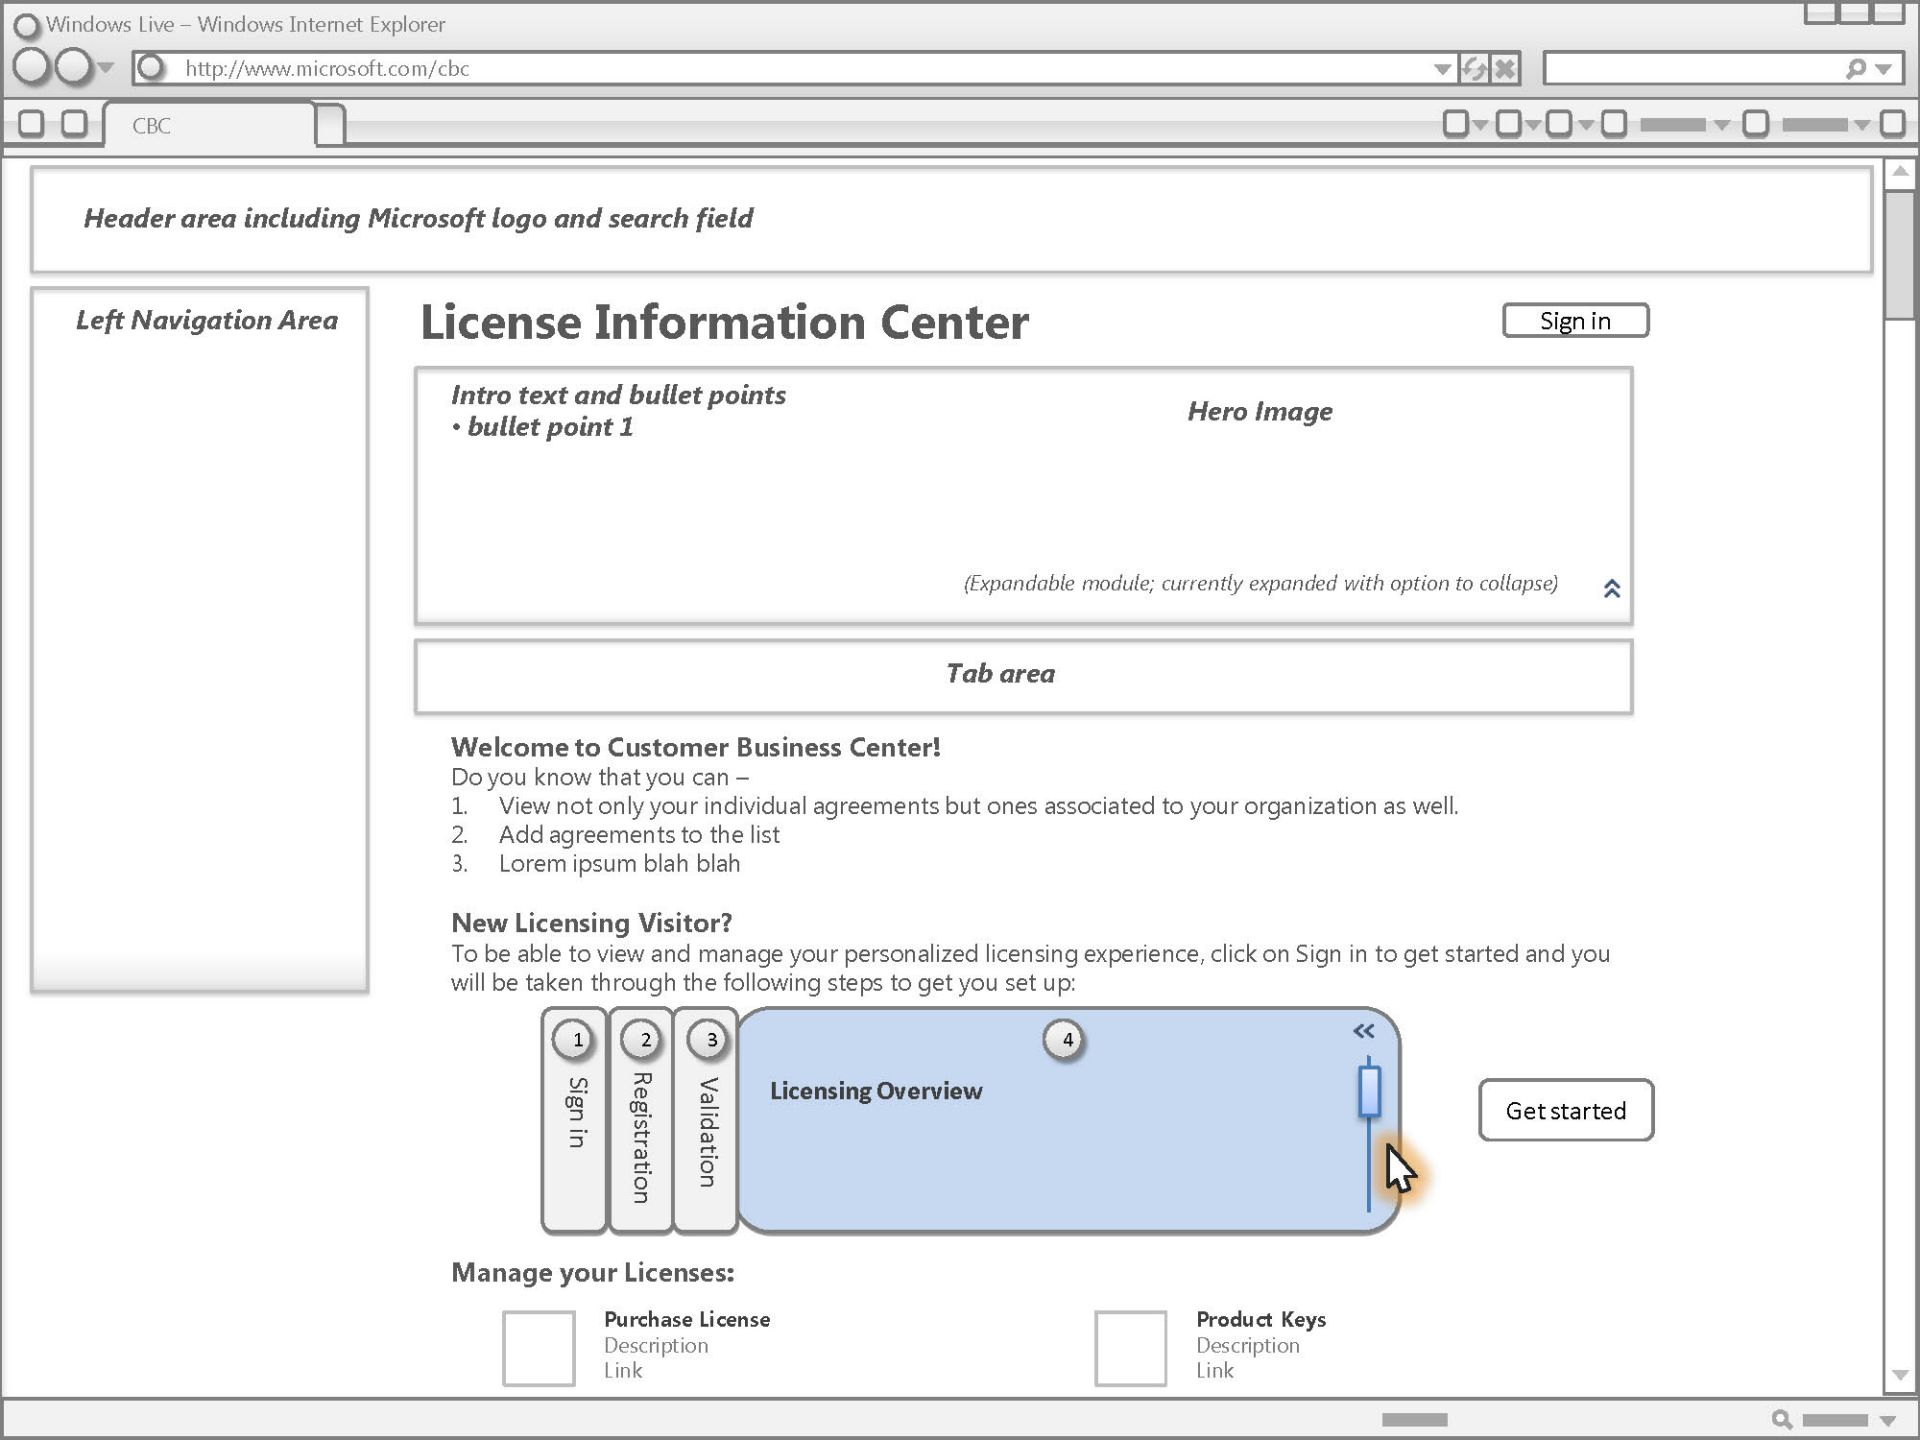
Windows Live – Windows Internet Explorer

http://www.microsoft.com/cbc

CBC

Header area including Microsoft logo and search field

Left Navigation Area

License Information Center

Sign in

Intro text and bullet points
• bullet point 1

Hero Image

(Expandable module; currently expanded with option to collapse)

Tab area

Welcome to Customer Business Center!
Do you know that you can –
1. View not only your individual agreements but ones associated to your organization as well.
2. Add agreements to the list
3. Lorem ipsum blah blah

New Licensing Visitor?
To be able to view and manage your personalized licensing experience, click on Sign in to get started and you will be taken through the following steps to get you set up:

1 Sign in
2 Registration
3 Validation
4
Licensing Overview

Get started

Manage your Licenses:

Purchase License
Description
Link

Product Keys
Description
Link